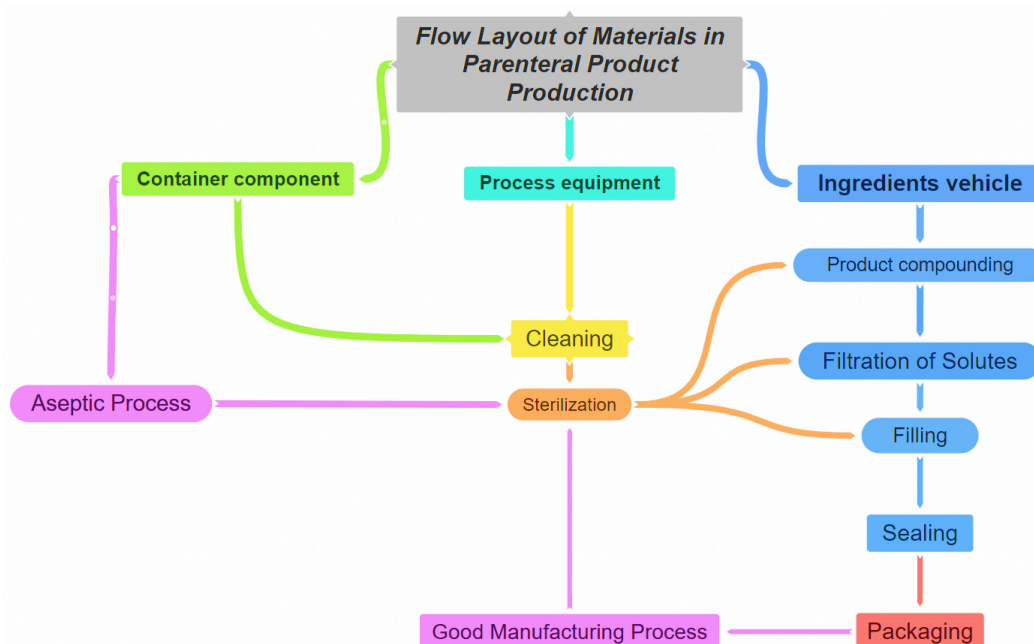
Flow Layout of Materials in Parenteral Product Production

Container component

Process equipment

Ingredients vehicle

Product compounding

Cleaning

Filtration of Solutes

Aseptic Process

Sterilization

Filling

Sealing

Good Manufacturing Process

Packaging